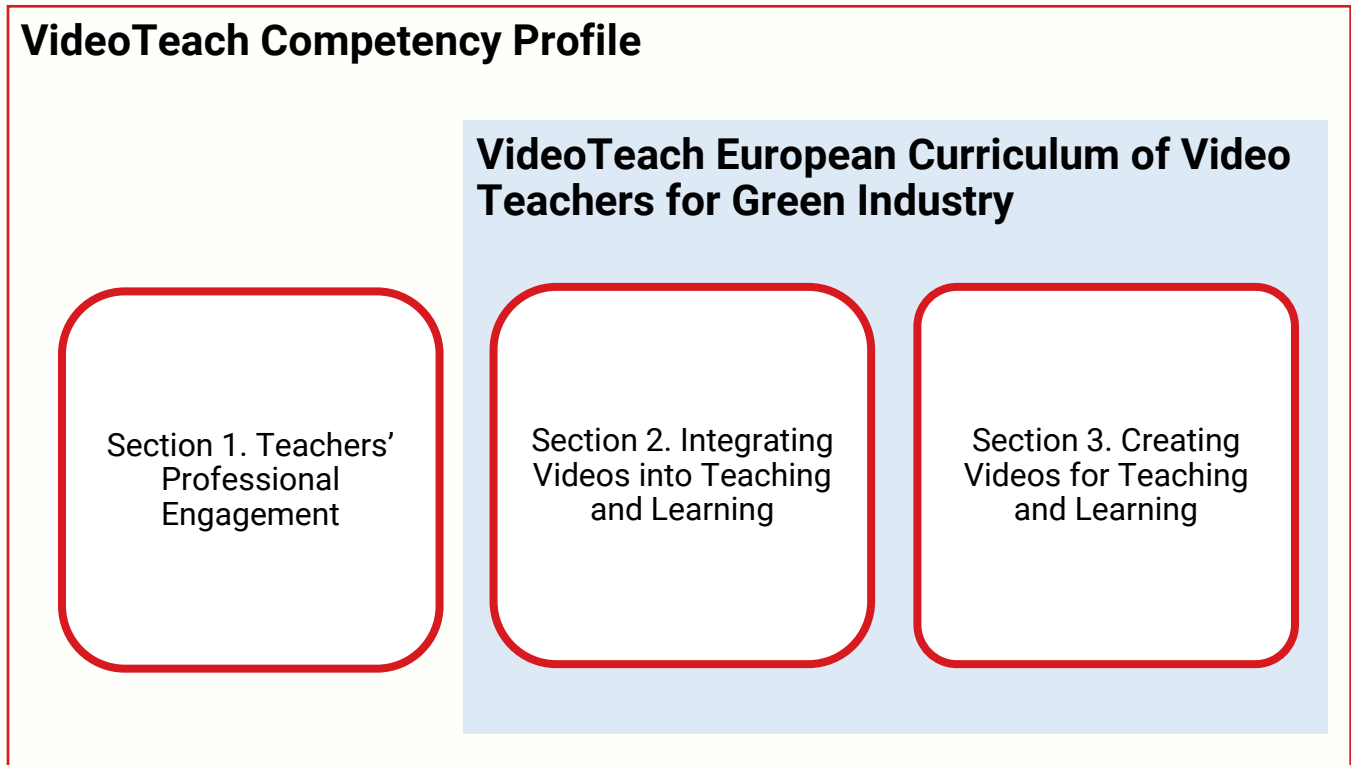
VideoTeach Competency Profile

VideoTeach European Curriculum of Video Teachers for Green Industry

Section 1. Teachers' Professional Engagement

Section 2. Integrating Videos into Teaching and Learning

Section 3. Creating Videos for Teaching and Learning